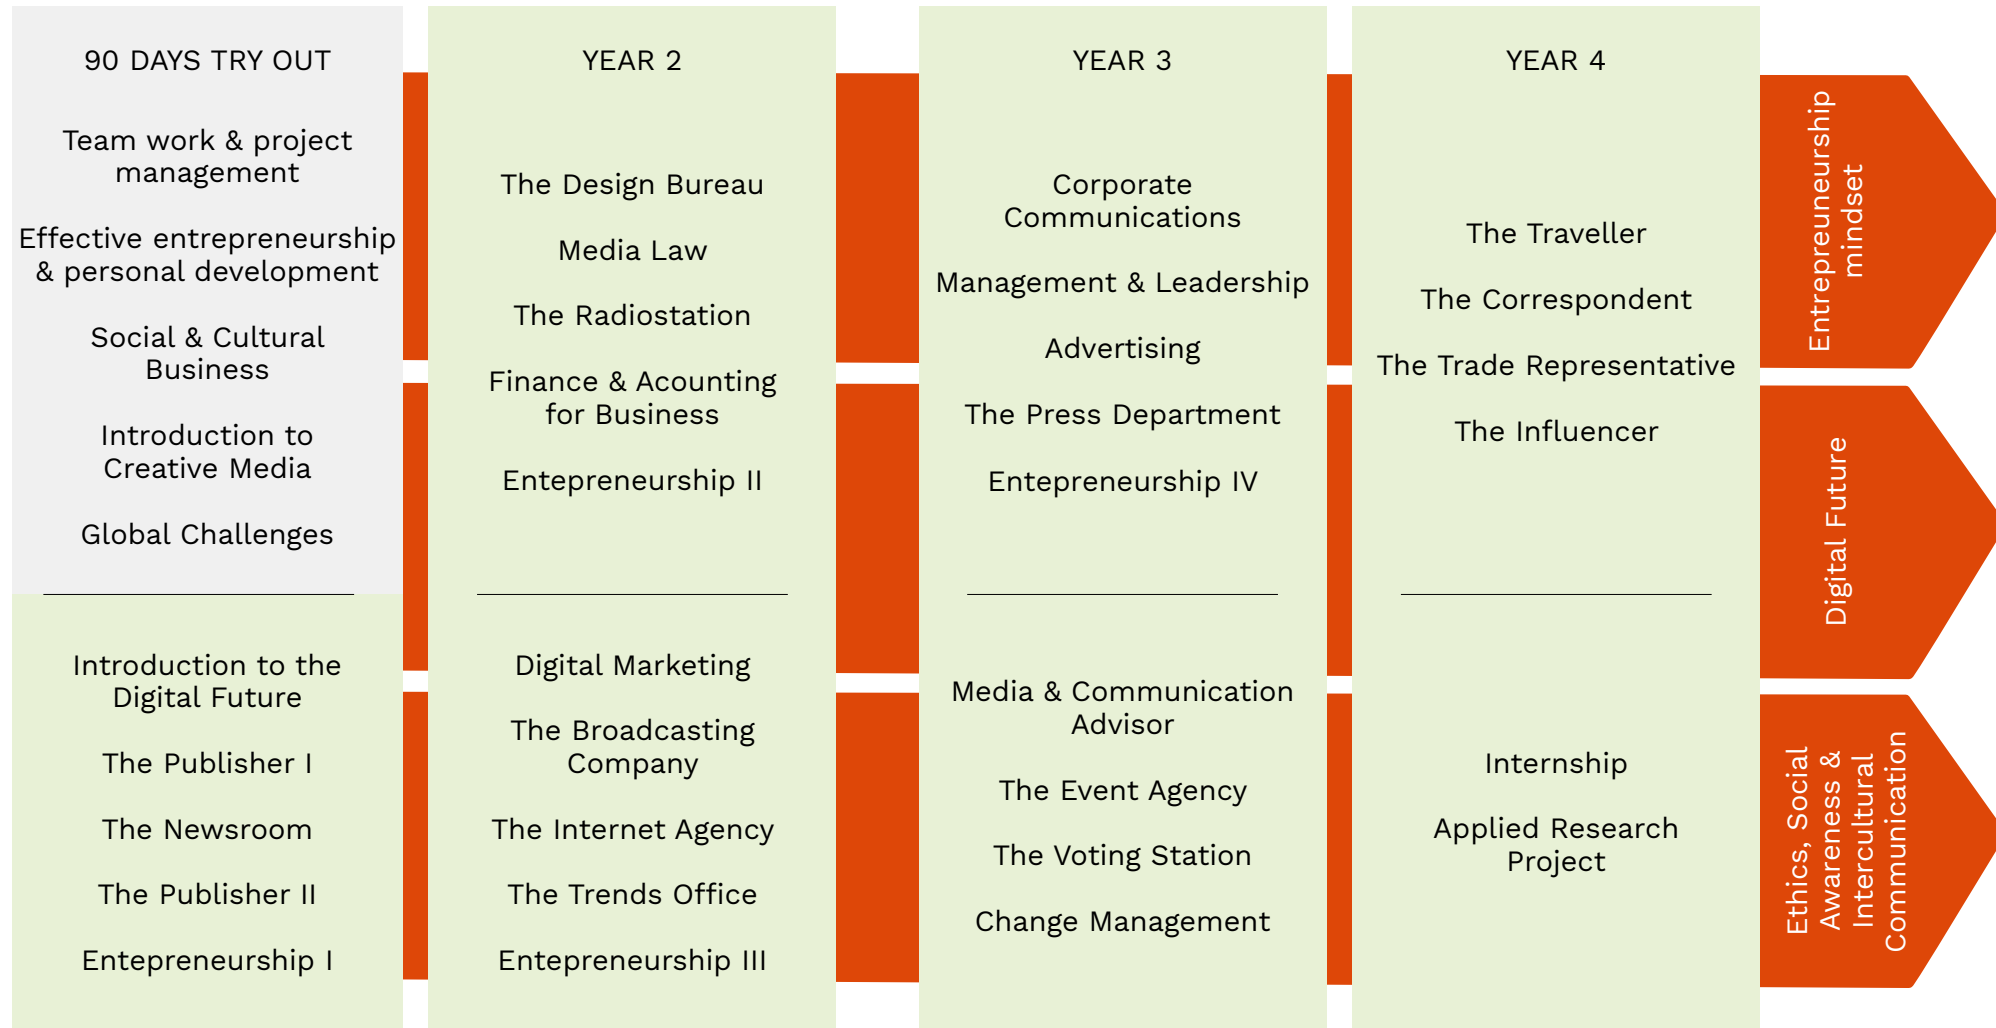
90 DAYS TRY OUT

Team work & project management

Effective entrepreneurship & personal development

Social & Cultural Business

Introduction to Creative Media

Global Challenges

Introduction to the Digital Future

The Publisher I

The Newsroom

The Publisher II

Entepreneurship I

YEAR 2

The Design Bureau

Media Law

The Radiostation

Finance & Acounting for Business

Entepreneurship II

Digital Marketing

The Broadcasting Company

The Internet Agency

The Trends Office

Entepreneurship III

YEAR 3

Corporate Communications

Management & Leadership

Advertising

The Press Department

Entepreneurship IV

Media & Communication Advisor

The Event Agency

The Voting Station

Change Management

YEAR 4

The Traveller

The Correspondent

The Trade Representative

The Influencer

Internship

Applied Research Project

Entrepreuneurship mindset

Digital Future

Ethics, Social Awareness & Intercultural Communication